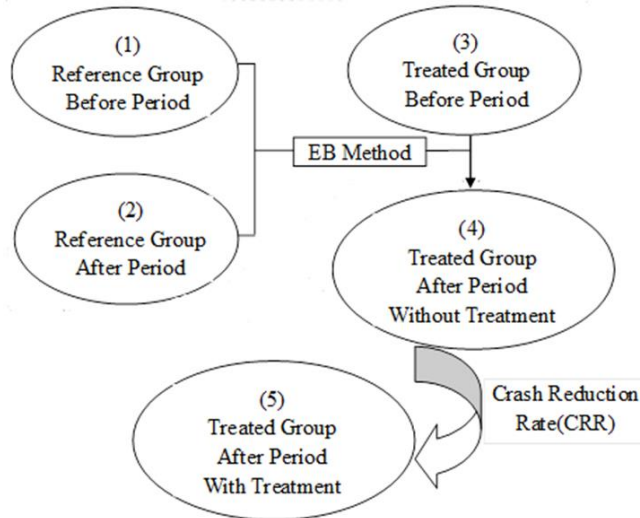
(1)
Reference Group
Before Period

(3)
Treated Group
Before Period

EB Method

(2)
Reference Group
After Period

(4)
Treated Group
After Period
Without Treatment

Crash Reduction
Rate(CRR)

(5)
Treated Group
After Period
With Treatment